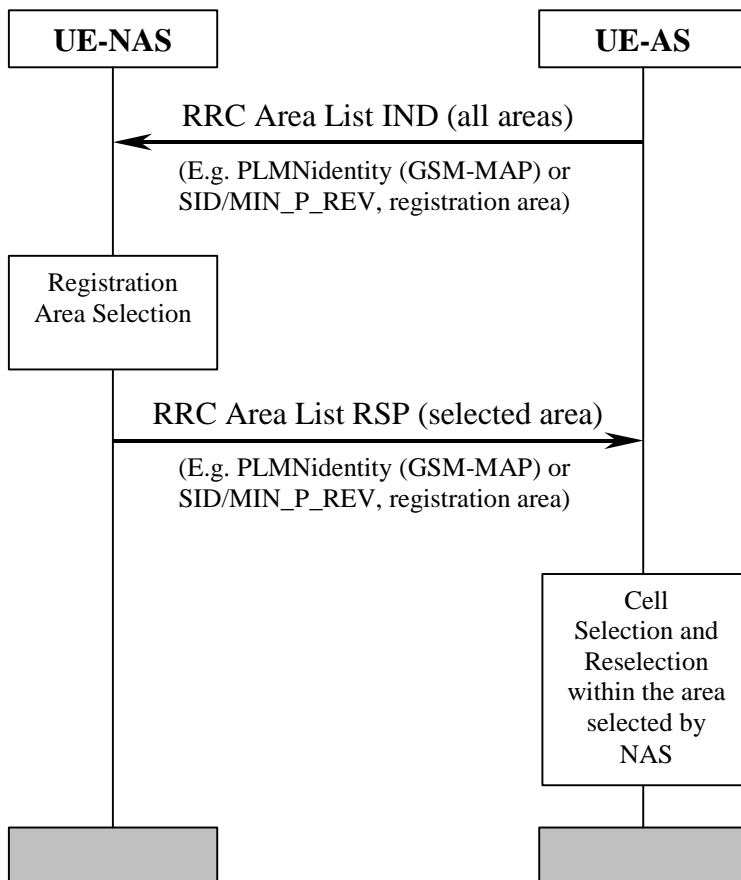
UE-NAS

UE-AS

RRC Area List IND (all areas)

(E.g. PLMNidentity (GSM-MAP) or SID/MIN_P_REV, registration area)

Registration Area Selection

RRC Area List RSP (selected area)

(E.g. PLMNidentity (GSM-MAP) or SID/MIN_P_REV, registration area)

Cell Selection and Reselection within the area selected by NAS